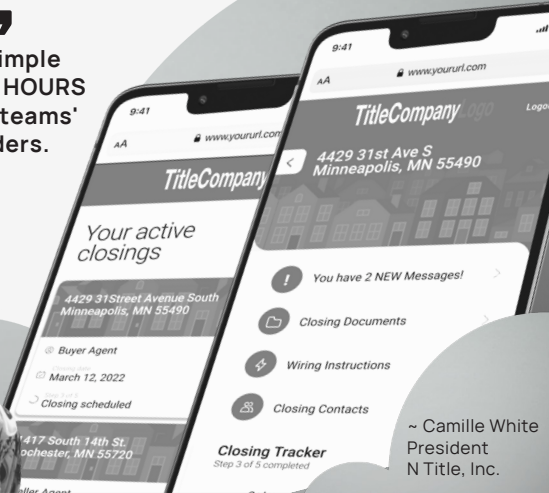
imple
HOURS
teams'
ders.

9:41
AA
www.yoururl.com
TitleCompany
Your active closings
4429 31Street Avenue South Minneapolis, MN 55490
Buyer Agent
March 12, 2022
Closing scheduled
417 South 14th St. ochester, MN 55720
ller Agent

9:41
AA
www.yoururl.com
TitleCompany Logo
Logo
4429 31st Ave S Minneapolis, MN 55490
You have 2 NEW Messages!
Closing Documents
Wiring Instructions
Closing Contacts
Closing Tracker
Step 3 of 5 completed

~ Camille White
President
N Title, Inc.